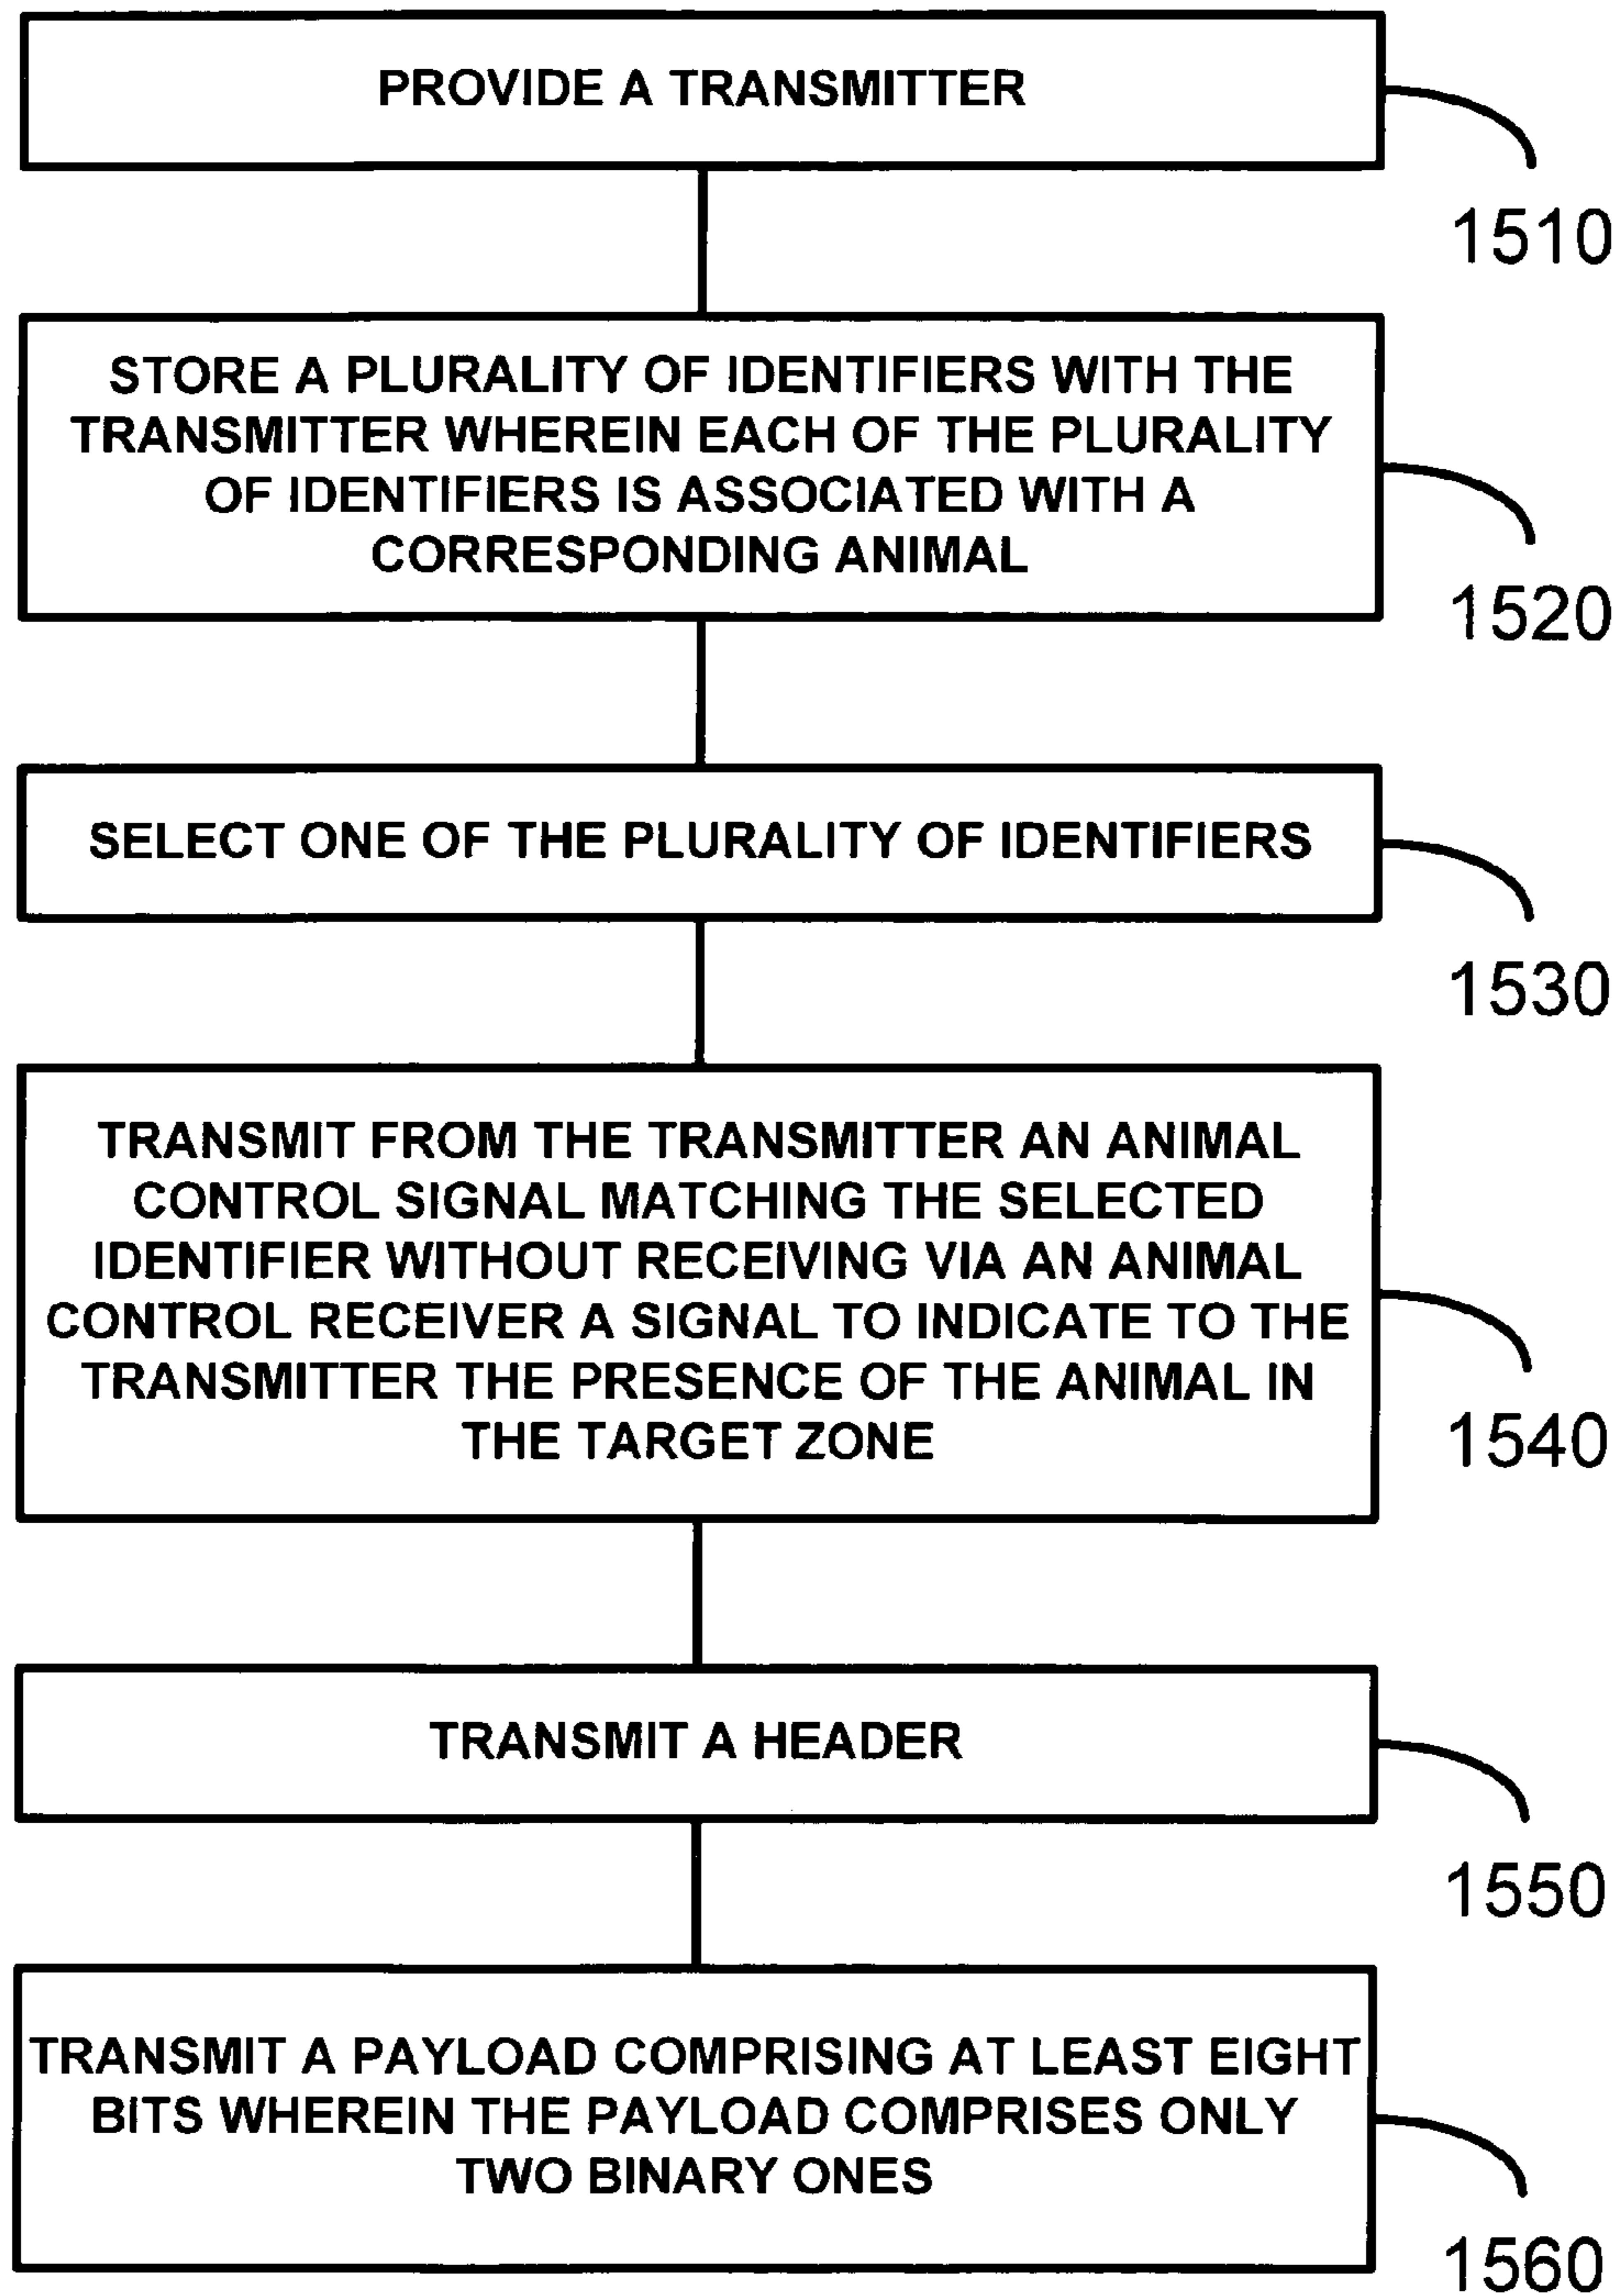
PROVIDE A TRANSMITTER

1510

STORE A PLURALITY OF IDENTIFIERS WITH THE TRANSMITTER WHEREIN EACH OF THE PLURALITY OF IDENTIFIERS IS ASSOCIATED WITH A CORRESPONDING ANIMAL

1520

SELECT ONE OF THE PLURALITY OF IDENTIFIERS

1530

TRANSMIT FROM THE TRANSMITTER AN ANIMAL CONTROL SIGNAL MATCHING THE SELECTED IDENTIFIER WITHOUT RECEIVING VIA AN ANIMAL CONTROL RECEIVER A SIGNAL TO INDICATE TO THE TRANSMITTER THE PRESENCE OF THE ANIMAL IN THE TARGET ZONE

1540

TRANSMIT A HEADER

1550

TRANSMIT A PAYLOAD COMPRISING AT LEAST EIGHT BITS WHEREIN THE PAYLOAD COMPRISES ONLY TWO BINARY ONES

1560